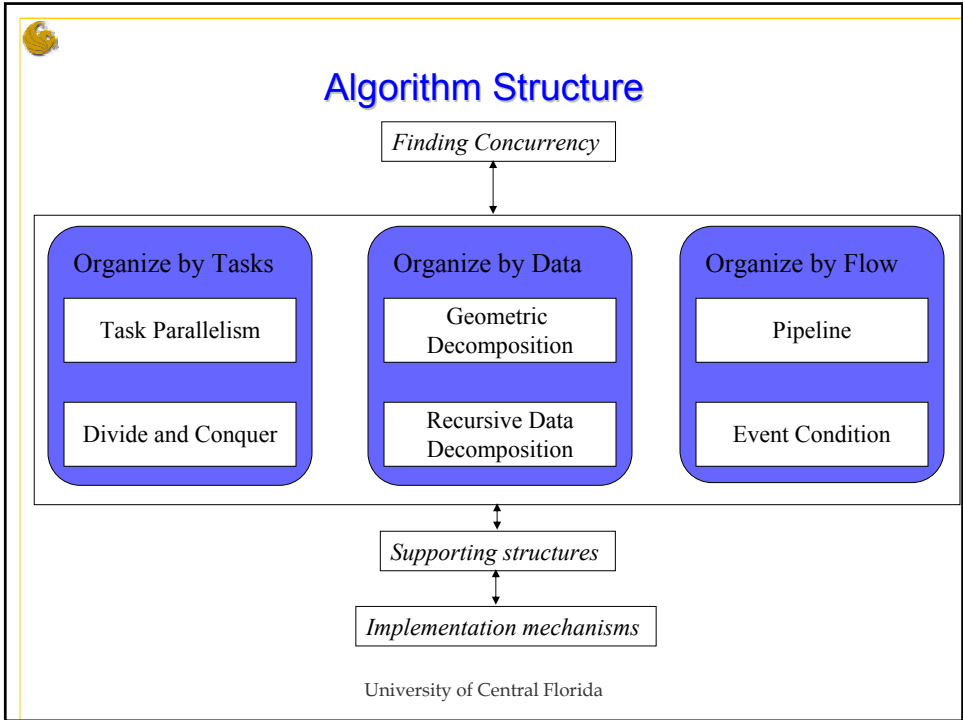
Algorithm Structure

Finding Concurrency

Organize by Tasks

Task Parallelism

Divide and Conquer

Organize by Data

Geometric Decomposition

Recursive Data Decomposition

Organize by Flow

Pipeline

Event Condition

Supporting structures

Implementation mechanisms

University of Central Florida